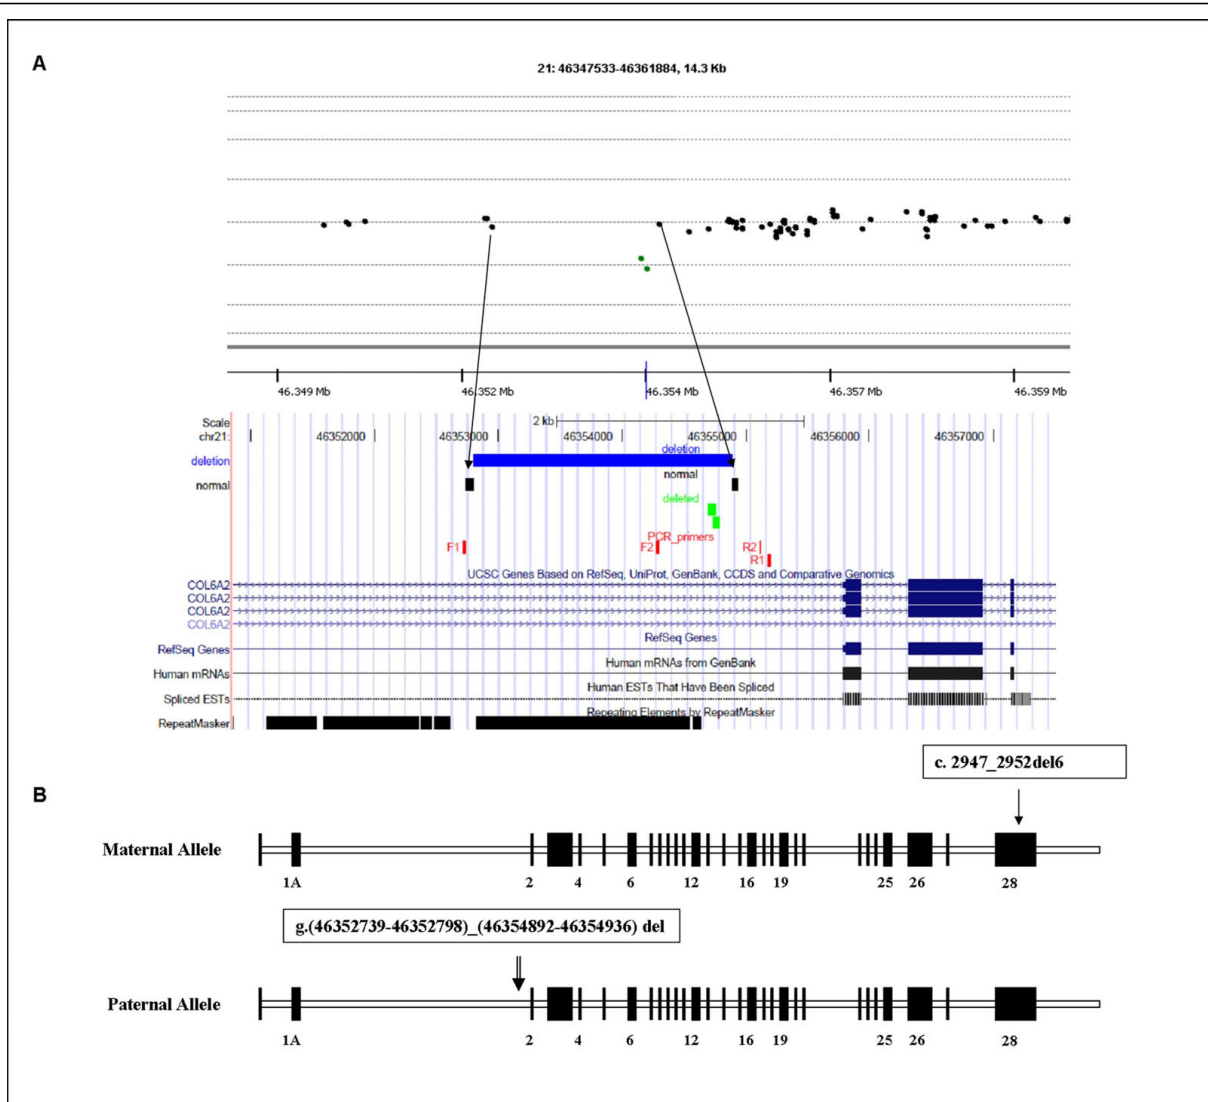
A

21: 46347533-46361884, 14.3 Kb

46.349 Mb
46.352 Mb
46.354 Mb
46.357 Mb
46.359 Mb

Scale
chr21:
2 kb
46352000
46353000
46354000
46355000
46356000
46357000
deletion
deletion
normal
normal
deleted
F1
F2
PCR_primers
R2
R1
UCSC Genes Based on RefSeq, UniProt, GenBank, CCDS and Comparative Genomics
COL6A2
COL6A2
COL6A2
COL6A2
RefSeq Genes
RefSeq Genes
Human mRNAs from GenBank
Human mRNAs
Human ESTs That Have Been Spliced
Spliced ESTs
Repeating Elements by RepeatMasker
RepeatMasker

B

c. 2947_2952del6

Maternal Allele
1A
2
4
6
12
16
19
25
26
28

g.(46352739-46352798)_(46354892-46354936) del

Paternal Allele
1A
2
4
6
12
16
19
25
26
28